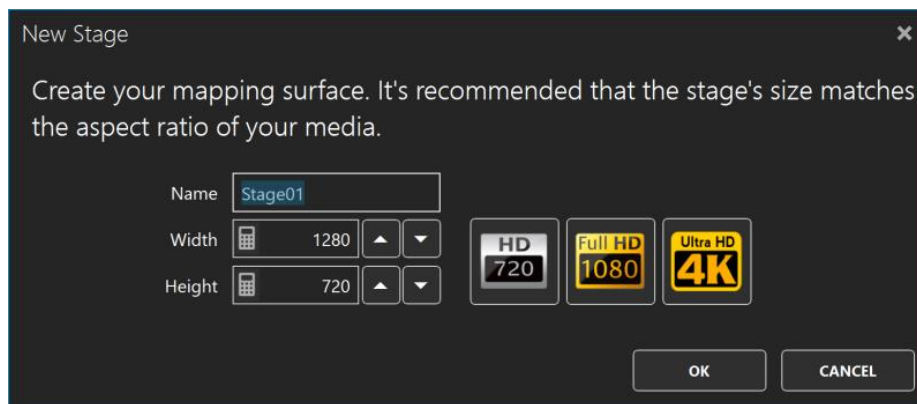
New Stage

×

Create your mapping surface. It's recommended that the stage's size matches the aspect ratio of your media.

Name Stage01

Width 1280

Height 720

HD 720

Full HD 1080

Ultra HD 4K

OK

CANCEL